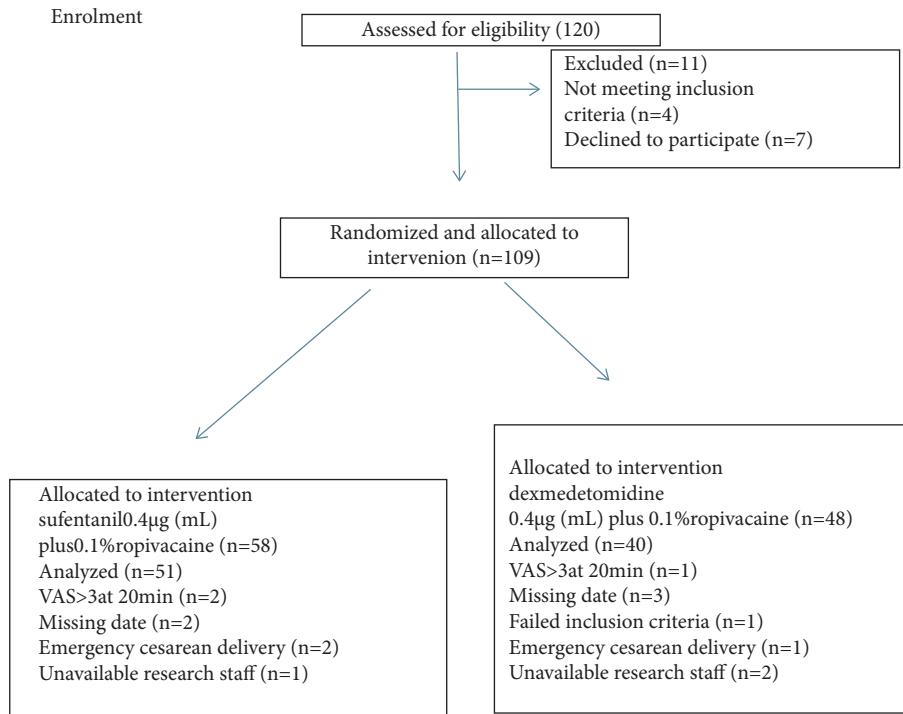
Enrolment

Assessed for eligibility (120)

Excluded (n=11)
Not meeting inclusion criteria (n=4)
Declined to participate (n=7)

Randomized and allocated to intervenion (n=109)

Allocated to intervention
sufentanil0.4μg (mL)
plus0.1%ropivacaine (n=58)
Analyzed (n=51)
VAS>3at 20min (n=2)
Missing date (n=2)
Emergency cesarean delivery (n=2)
Unavailable research staff (n=1)

Allocated to intervention
dexmedetomidine
0.4μg (mL) plus 0.1%ropivacaine (n=48)
Analyzed (n=40)
VAS>3at 20min (n=1)
Missing date (n=3)
Failed inclusion criteria (n=1)
Emergency cesarean delivery (n=1)
Unavailable research staff (n=2)